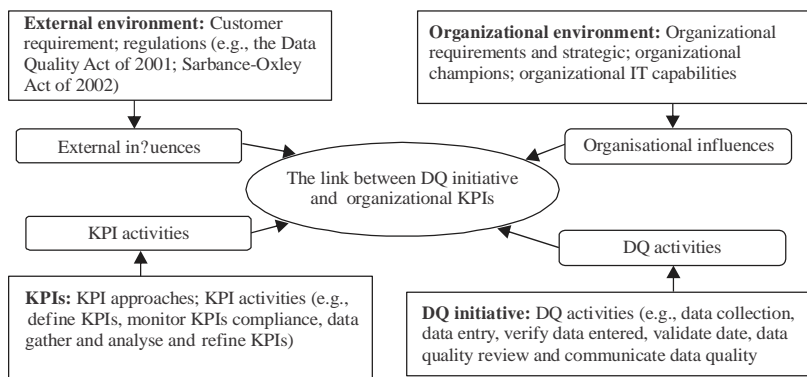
**External environment:** Customer requirement; regulations (e.g., the Data Quality Act of 2001; Sarbance-Oxley Act of 2002)

**Organizational environment:** Organizational requirements and strategic; organizational champions; organizational IT capabilities

External in?uences

Organisational influences

The link between DQ initiative and organizational KPIs

KPI activities

DQ activities

**KPIs:** KPI approaches; KPI activities (e.g., define KPIs, monitor KPIs compliance, data gather and analyse and refine KPIs)

**DQ initiative:** DQ activities (e.g., data collection, data entry, verify data entered, validate date, data quality review and communicate data quality